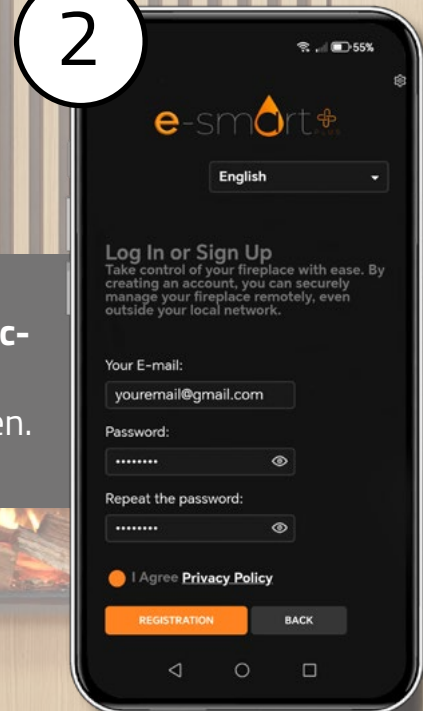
2

55%

e-smart PLUS

English

Log In or Sign Up
Take control of your fireplace with ease. By creating an account, you can securely manage your fireplace remotely, even outside your local network.

c-

en.

Your E-mail:

youremail@gmail.com

Password:

••••••••

Repeat the password:

••••••••

I Agree Privacy Policy

REGISTRATION

BACK